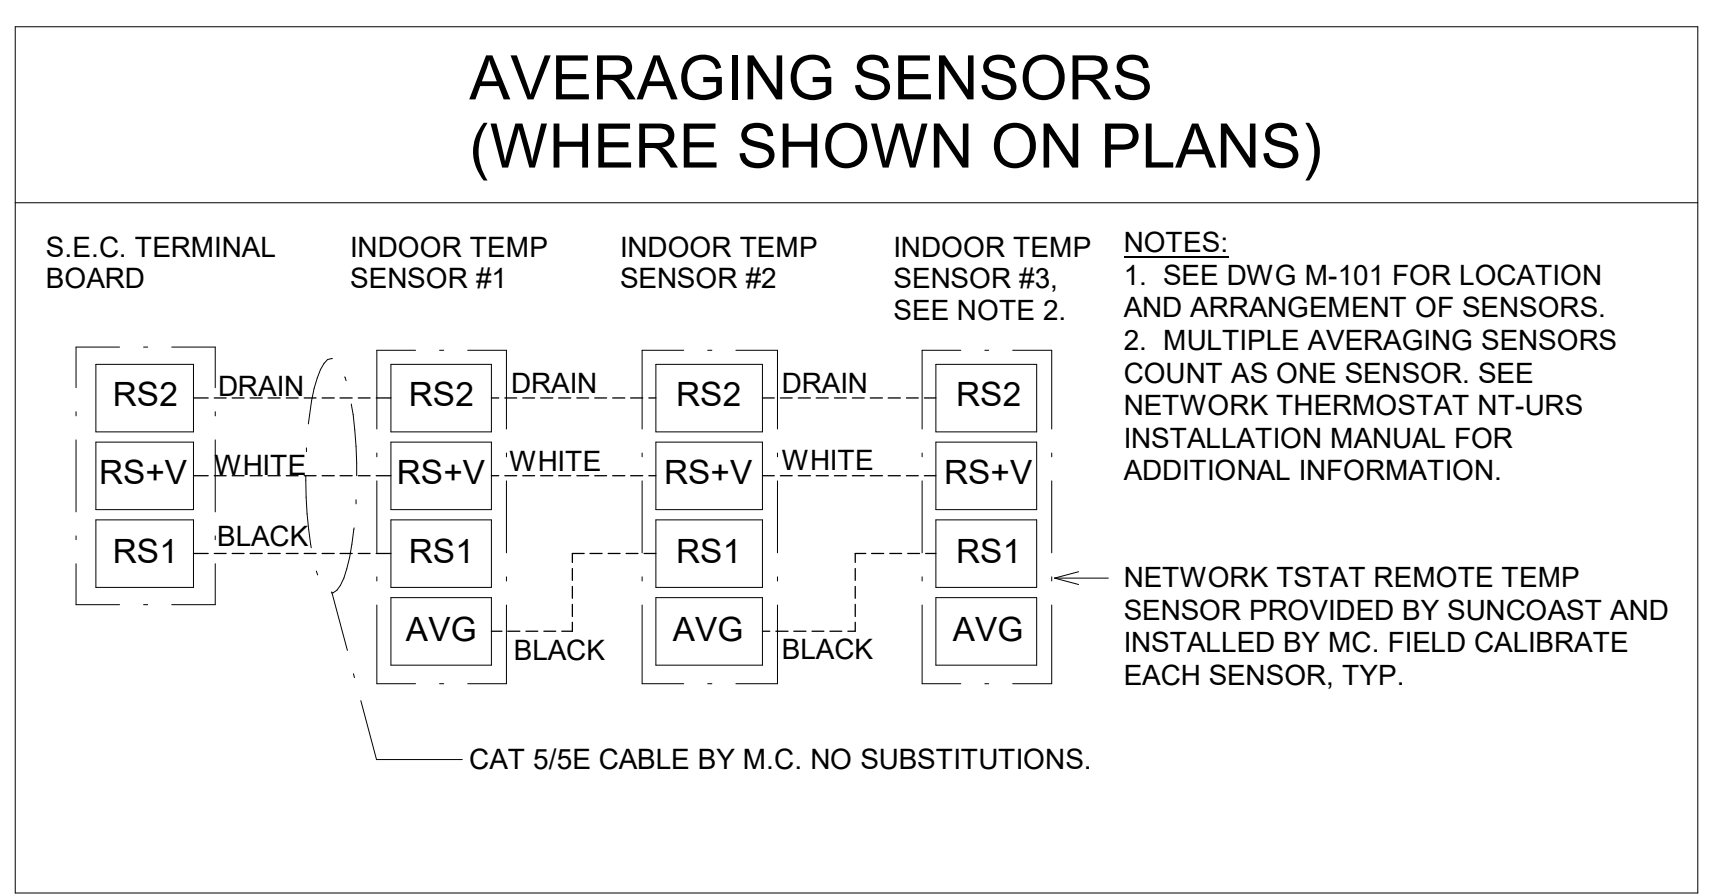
AVERAGING SENSORS
(WHERE SHOWN ON PLANS)

S.E.C. TERMINAL BOARD

INDOOR TEMP SENSOR #1

INDOOR TEMP SENSOR #2

INDOOR TEMP SENSOR #3, SEE NOTE 2.

NOTES:
1. SEE DWG M-101 FOR LOCATION AND ARRANGEMENT OF SENSORS.
2. MULTIPLE AVERAGING SENSORS COUNT AS ONE SENSOR. SEE NETWORK THERMOSTAT NT-URS INSTALLATION MANUAL FOR ADDITIONAL INFORMATION.

RS2
DRAIN
RS2
DRAIN
RS2
DRAIN
RS2

RS+V
WHITE
RS+V
WHITE
RS+V
WHITE
RS+V

RS1
BLACK
RS1
RS1
RS1

AVG
BLACK
AVG
BLACK
AVG

NETWORK TSTAT REMOTE TEMP SENSOR PROVIDED BY SUNCOAST AND INSTALLED BY MC. FIELD CALIBRATE EACH SENSOR, TYP.

CAT 5/5E CABLE BY M.C. NO SUBSTITUTIONS.